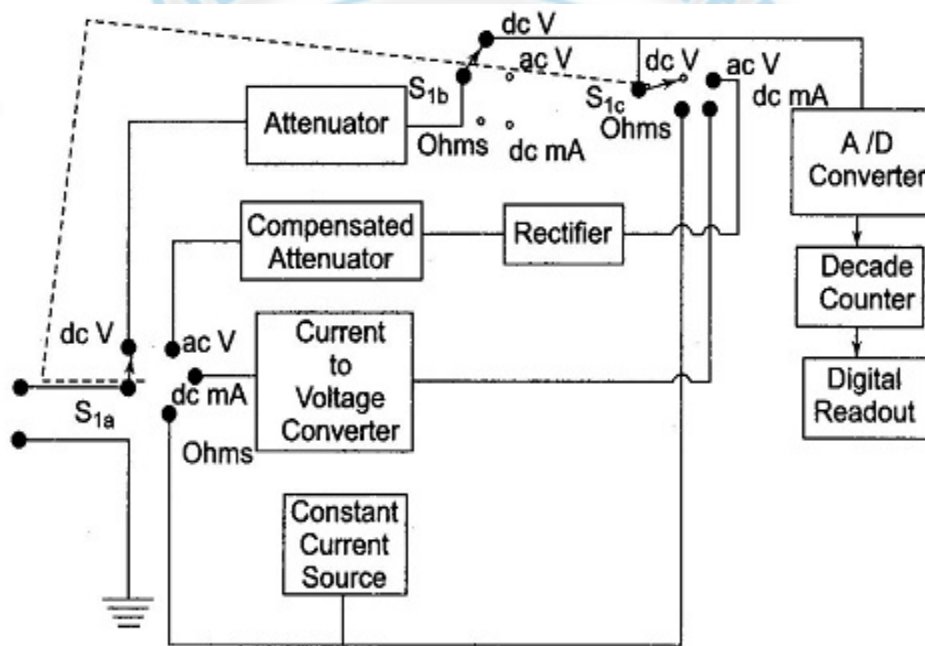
dc V
ac V
$S_{1b}$
Ohms
dc mA
dc V
$S_{1c}$
Ohms
ac V
dc mA
Attenuator
A /D Converter
Compensated Attenuator
Rectifier
Decade Counter
Digital Readout
dc V
ac V
dc mA
Ohms
Current to Voltage Converter
$S_{1a}$
Constant Current Source